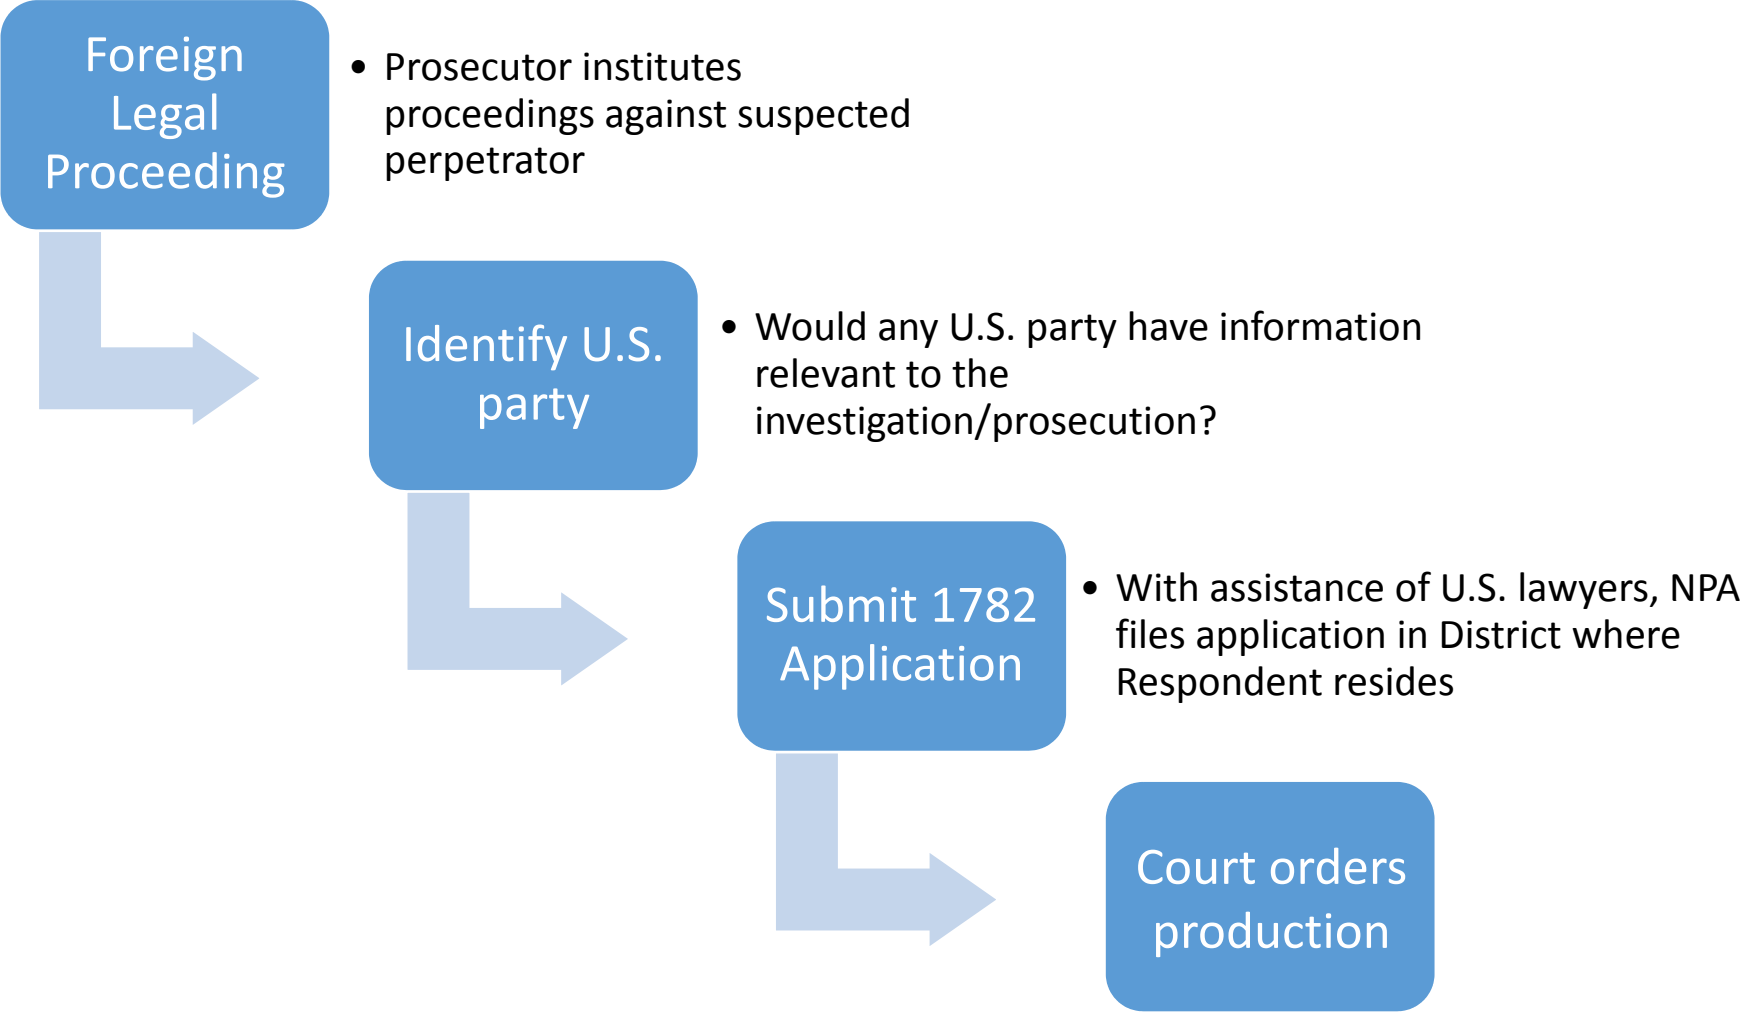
Foreign Legal Proceeding

• Prosecutor institutes proceedings against suspected perpetrator

Identify U.S. party

• Would any U.S. party have information relevant to the investigation/prosecution?

Submit 1782 Application

• With assistance of U.S. lawyers, NPA files application in District where Respondent resides

Court orders production